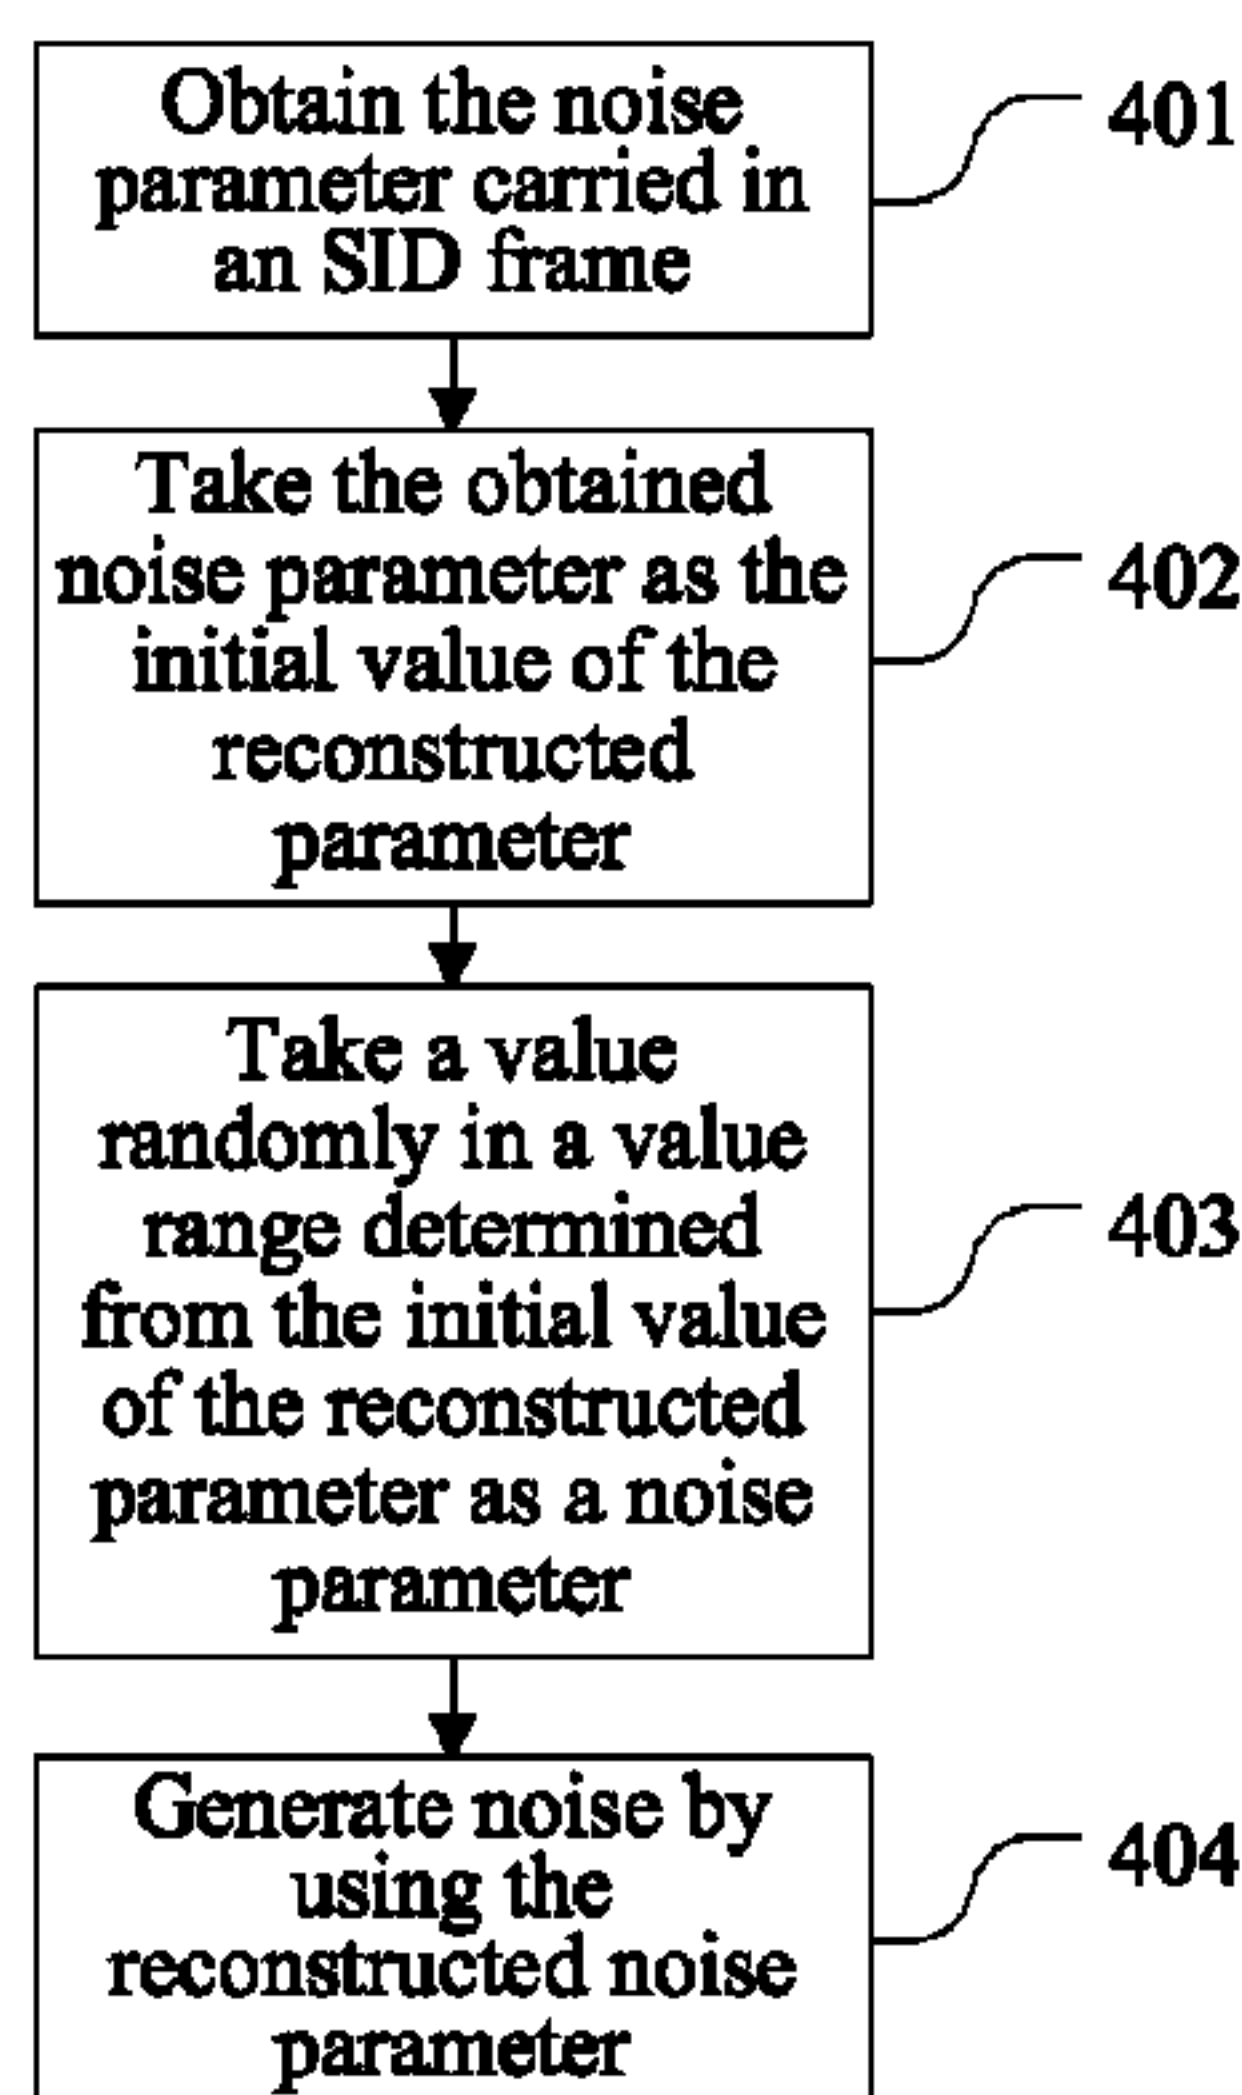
Obtain the noise parameter carried in an SID frame

401

Take the obtained noise parameter as the initial value of the reconstructed parameter

402

Take a value randomly in a value range determined from the initial value of the reconstructed parameter as a noise parameter

403

Generate noise by using the reconstructed noise parameter

404